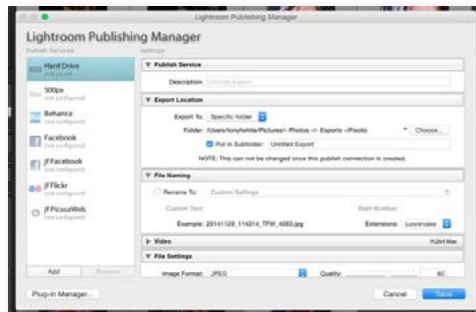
Lightroom Publishing Manager

Lightroom Publishing Manager

Publish Services

Hard Drive
(not saved)

500px
(not configured)

Behance
(not configured)

Facebook
(not configured)

jf Facebook
(not configured)

jf Flickr
(not configured)

jf PicasaWeb
(not configured)

Add

Remove

Settings:

▼ Publish Service

Description: Untitled Export

▼ Export Location

Export To: Specific folder

Folder: /Users/tony/white/Pictures/~ Photos ~/~ Exports ~/Plezio

Choose...

Put in Subfolder: Untitled Export

NOTE: This can not be changed once this publish connection is created.

▼ File Naming

Rename To: Custom Settings

Custom Text:

Start Number:

Example: 20141129_114314_TFW_4083.jpg

Extensions: Lowercase

▶ Video

H.264 Max

▼ File Settings

Image Format: JPEG

Quality: 60

Plug-in Manager...

Cancel

Save